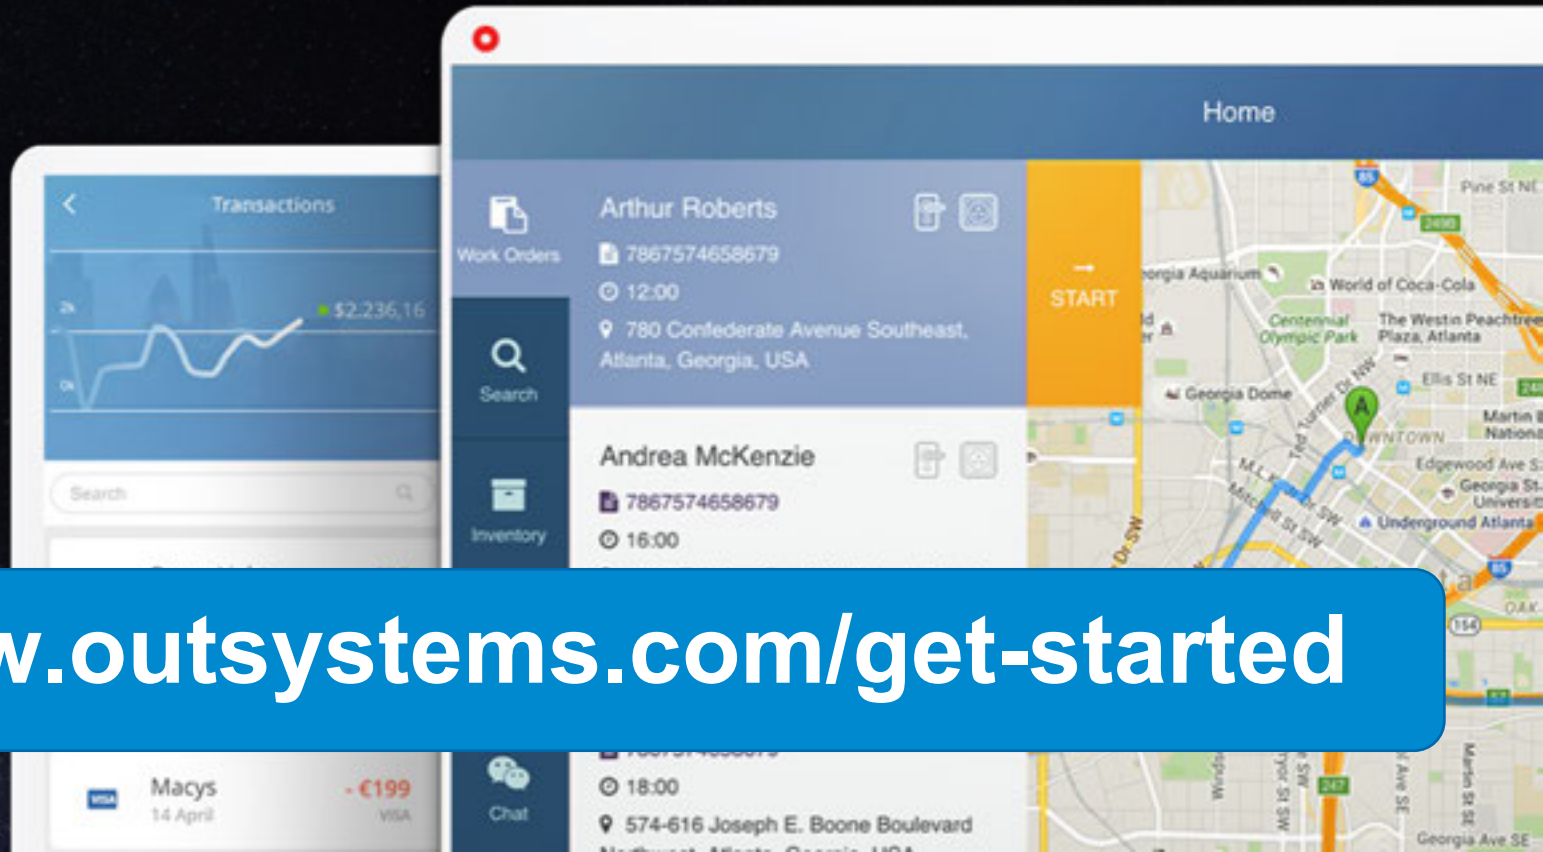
Transactions

2k

0k

$2.236,16

Search

Macys

14 April

- €199

VISA

Home

Work Orders

Search

Inventory

Chat

Arthur Roberts

7867574658679

12:00

780 Confederate Avenue Southeast, Atlanta, Georgia, USA

START

Andrea McKenzie

7867574658679

16:00

18:00

574-616 Joseph E. Boone Boulevard

w.outsystems.com/get-started

Pine St NE

World of Coca-Cola

Centennial Olympic Park

The Westin Peachtree Plaza, Atlanta

Georgia Dome

Ellis St NE

Martin L National

DOWNTOWN

Edgewood Ave S

Georgia St University

Underground Atlanta

Georgia Ave SE